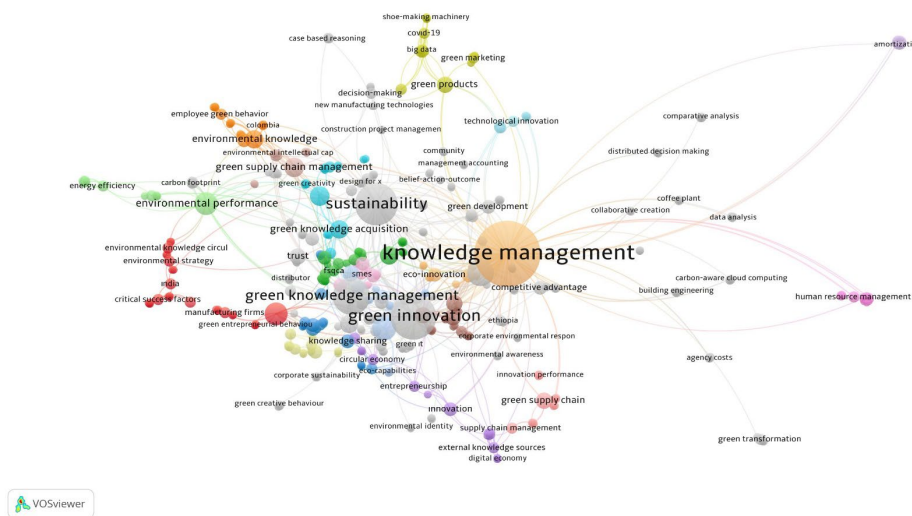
shoe-making machinery
covid-19
case based reasoning
big data
green marketing
amortizati
green products
decision-making
new manufacturing technologies
employee green behavior
colombia
technological innovation
comparative analysis
environmental knowledge
construction project managemen
environmental intellectual cap
community
distributed decision making
green supply chain management
management accounting
energy efficiency
carbon footprint
green creativity
design for x
belief-action-outcome
coffee plant
environmental performance
sustainability
green development
collaborative creation
data analysis
green knowledge acquisition
environmental knowledge circul
knowledge management
environmental strategy
trust
fsqsa
smes
eco-innovation
carbon-aware cloud computing
distributor
india
competitive advantage
building engineering
critical success factors
green knowledge management
human resource management
manufacturing firms
green innovation
ethiopia
green entrepreneurial behaviou
corporate environmental respon
knowledge sharing
green it
environmental awareness
circular economy
agency costs
eco-capabilities
corporate sustainability
innovation performance
entrepreneurship
green supply chain
green creative behaviour
innovation
environmental identity
supply chain management
green transformation
external knowledge sources
digital economy
VOSviewer